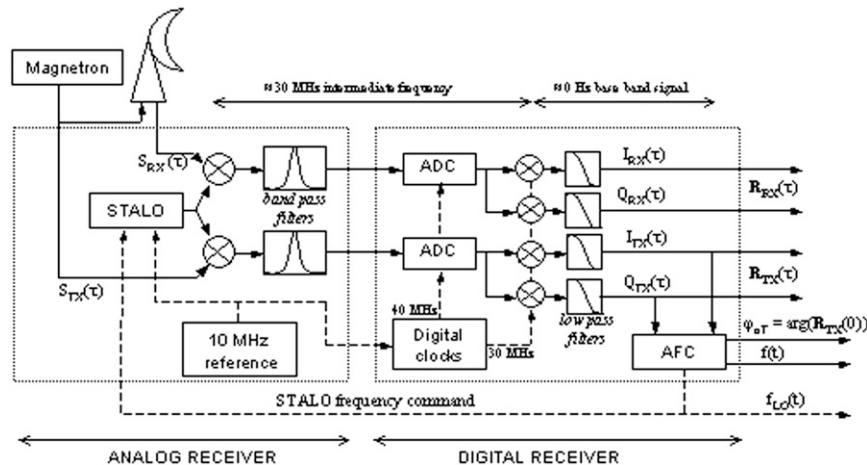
Magnetron

≈30 MHs intermediate frequency

≈0 Hs base band signal

$S_{RX}(\tau)$

STALO

band pass filters

ADC

ADC

$I_{RX}(\tau)$

$Q_{RX}(\tau)$

$\mathbf{R}_{RX}(\tau)$

$I_{TX}(\tau)$

$\mathbf{R}_{TX}(\tau)$

$Q_{TX}(\tau)$

$S_{TX}(\tau)$

40 MHs

10 MHz reference

Digital clocks

30 MHs

low pass filters

AFC

$\varphi_{oT} = \arg(\mathbf{R}_{TX}(0))$

f(t)

STALO frequency command

$f_{LO}(t)$

ANALOG RECEIVER

DIGITAL RECEIVER